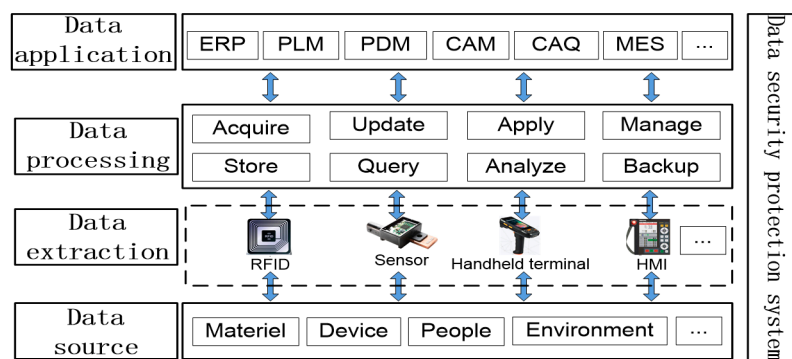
Data application

ERP PLM PDM CAM CAQ MES ...

Data processing

Acquire Update Apply Manage

Store Query Analyze Backup

Data extraction

RFID Sensor Handheld terminal HMI ...

Data source

Materiel Device People Environment ...

Data security protection system